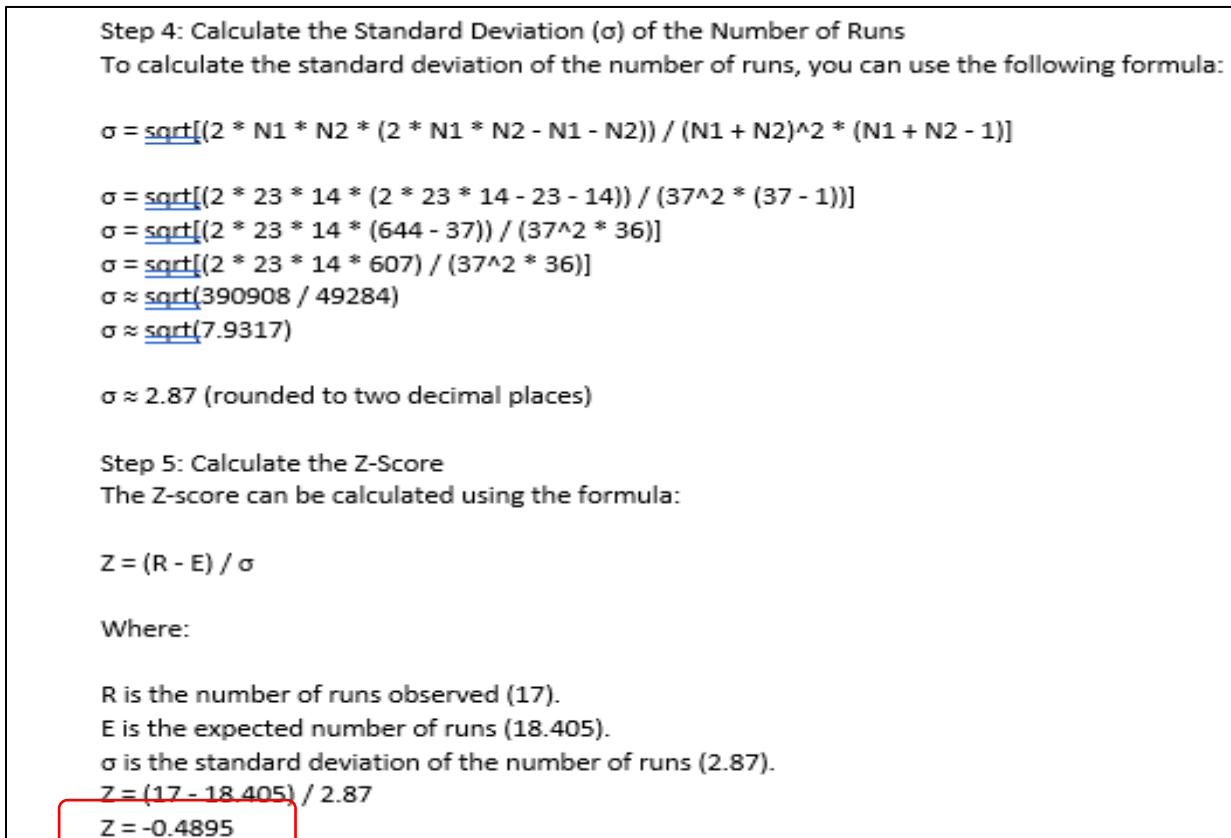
Step 4: Calculate the Standard Deviation (σ) of the Number of Runs
To calculate the standard deviation of the number of runs, you can use the following formula:

σ = sqrt[(2 * N1 * N2 * (2 * N1 * N2 - N1 - N2)) / (N1 + N2)^2 * (N1 + N2 - 1)]

σ = sqrt[(2 * 23 * 14 * (2 * 23 * 14 - 23 - 14)) / (37^2 * (37 - 1))]
σ = sqrt[(2 * 23 * 14 * (644 - 37)) / (37^2 * 36)]
σ = sqrt[(2 * 23 * 14 * 607) / (37^2 * 36)]
σ ≈ sqrt(390908 / 49284)
σ ≈ sqrt(7.9317)

σ ≈ 2.87 (rounded to two decimal places)

Step 5: Calculate the Z-Score
The Z-score can be calculated using the formula:

Z = (R - E) / σ

Where:

R is the number of runs observed (17).
E is the expected number of runs (18.405).
σ is the standard deviation of the number of runs (2.87).
Z = (17 - 18.405) / 2.87
Z = -0.4895